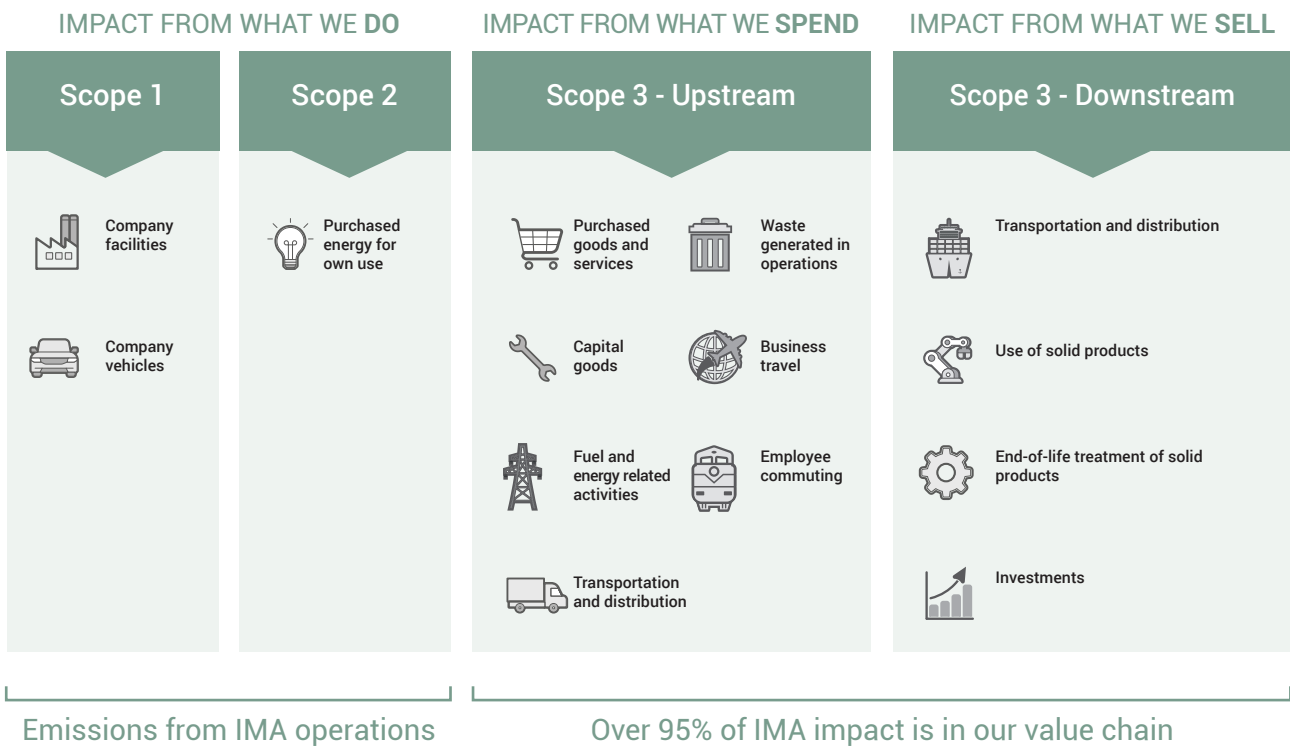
IMPACT FROM WHAT WE **DO**

Scope 1

Company facilities

Company vehicles

Scope 2

Purchased energy for own use

IMPACT FROM WHAT WE **SPEND**

Scope 3 - Upstream

Purchased goods and services

Waste generated in operations

Capital goods

Business travel

Fuel and energy related activities

Employee commuting

Transportation and distribution

IMPACT FROM WHAT WE **SELL**

Scope 3 - Downstream

Transportation and distribution

Use of solid products

End-of-life treatment of solid products

Investments

Emissions from IMA operations

Over 95% of IMA impact is in our value chain